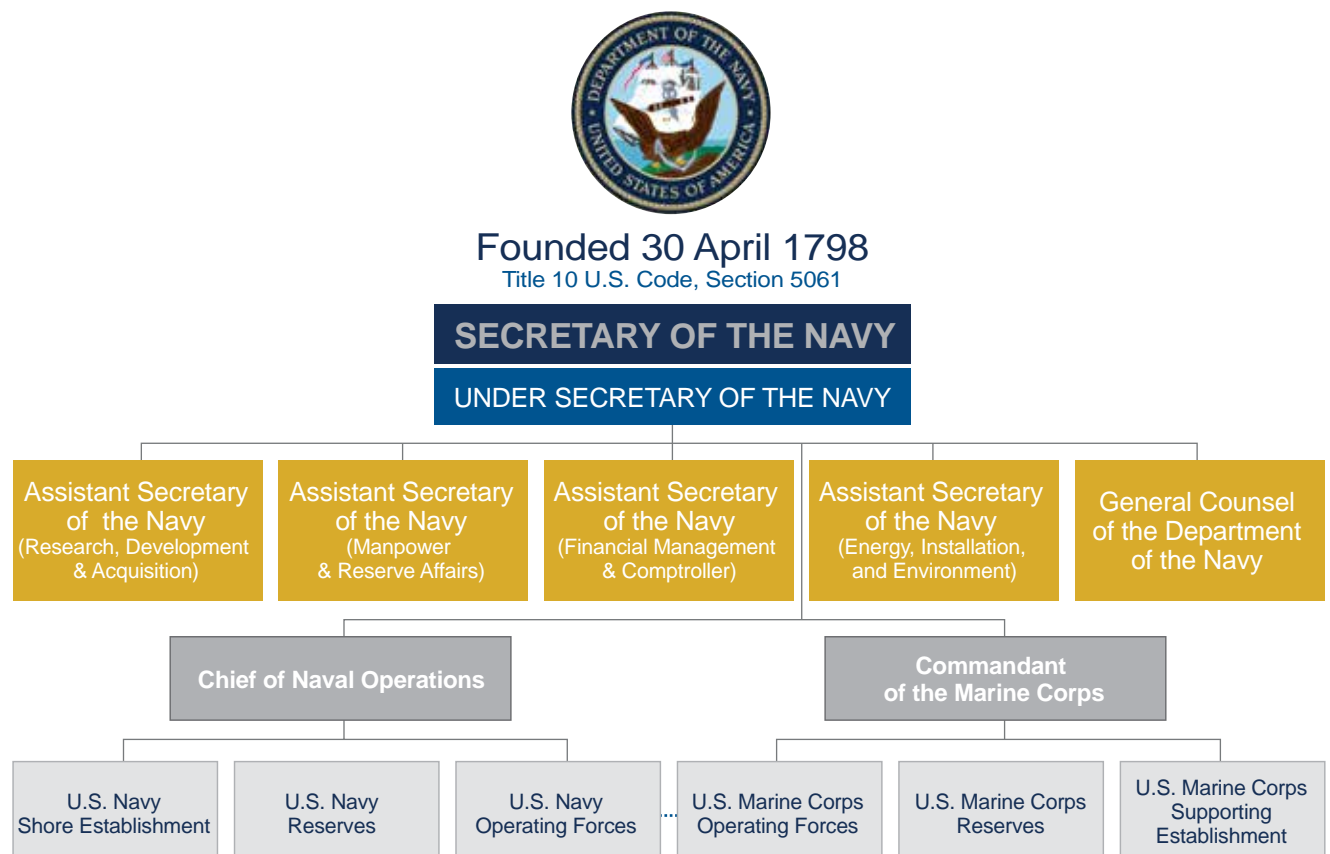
DEPARTMENT OF THE NAVY
UNITED STATES OF AMERICA

Founded 30 April 1798
Title 10 U.S. Code, Section 5061

SECRETARY OF THE NAVY

UNDER SECRETARY OF THE NAVY

Assistant Secretary of the Navy (Research, Development & Acquisition)

Assistant Secretary of the Navy (Manpower & Reserve Affairs)

Assistant Secretary of the Navy (Financial Management & Comptroller)

Assistant Secretary of the Navy (Energy, Installation, and Environment)

General Counsel of the Department of the Navy

Chief of Naval Operations

Commandant of the Marine Corps

U.S. Navy Shore Establishment

U.S. Navy Reserves

U.S. Navy Operating Forces

U.S. Marine Corps Operating Forces

U.S. Marine Corps Reserves

U.S. Marine Corps Supporting Establishment